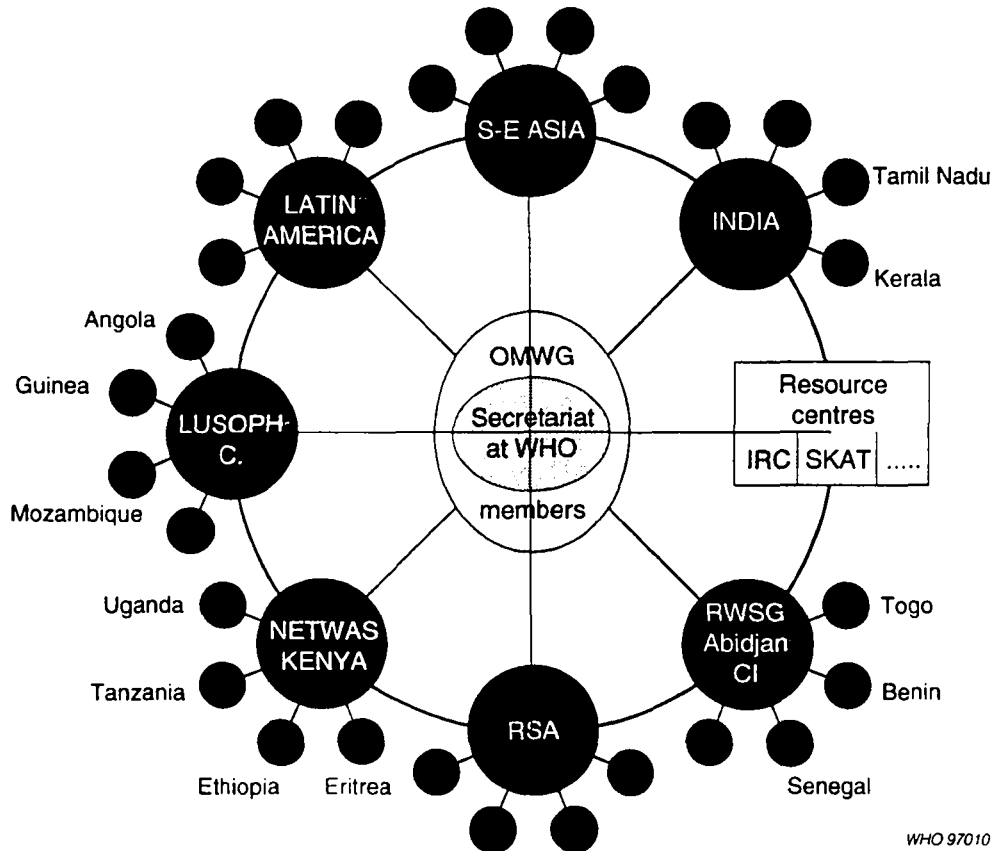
S-E ASIA

LATIN AMERICA

INDIA

Tamil Nadu

Kerala

Angola

Guinea

LUSOPH C.

Mozambique

OMWG

Secretariat at WHO

members

Resource centres

| IRC | SKAT | ..... |
|---|---|---|

Uganda

NETWAS KENYA

Tanzania

RSA

RWSG Abidjan CI

Togo

Benin

Ethiopia

Eritrea

Senegal

WHO 97010